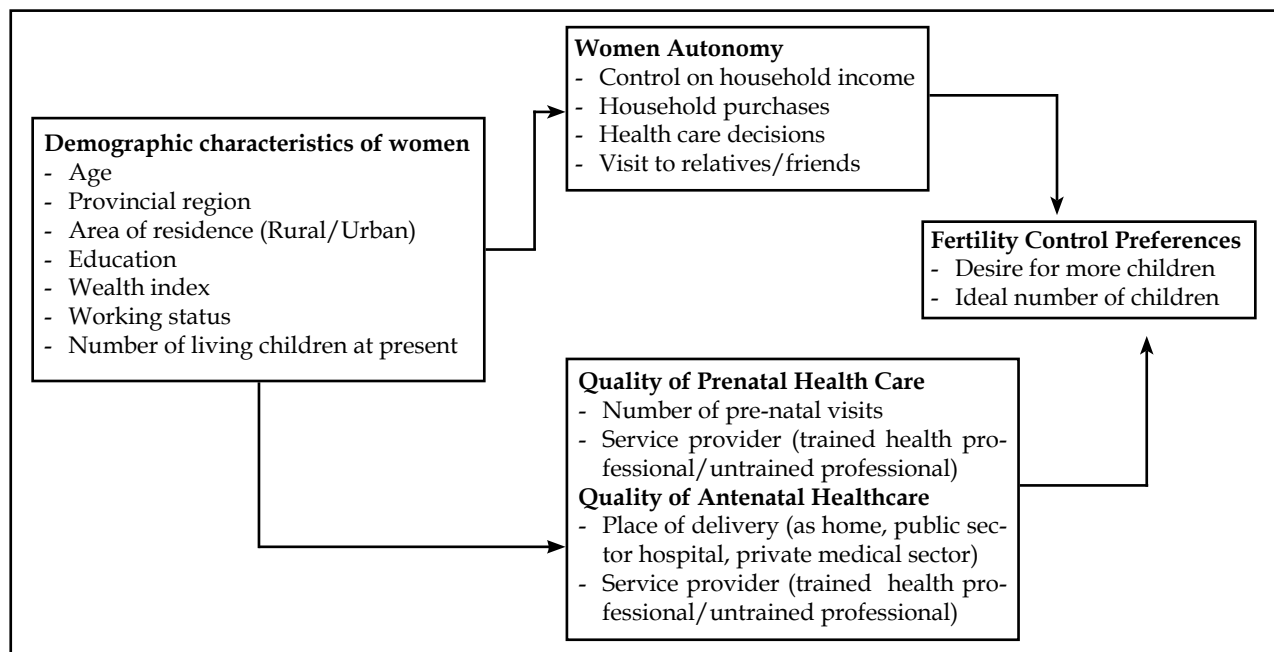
Demographic characteristics of women
- Age
- Provincial region
- Area of residence (Rural/Urban)
- Education
- Wealth index
- Working status
- Number of living children at present

Women Autonomy
- Control on household income
- Household purchases
- Health care decisions
- Visit to relatives/friends

Fertility Control Preferences
- Desire for more children
- Ideal number of children

Quality of Prenatal Health Care
- Number of pre-natal visits
- Service provider (trained health professional/untrained professional)

Quality of Antenatal Healthcare
- Place of delivery (as home, public sector hospital, private medical sector)
- Service provider (trained health professional/untrained professional)